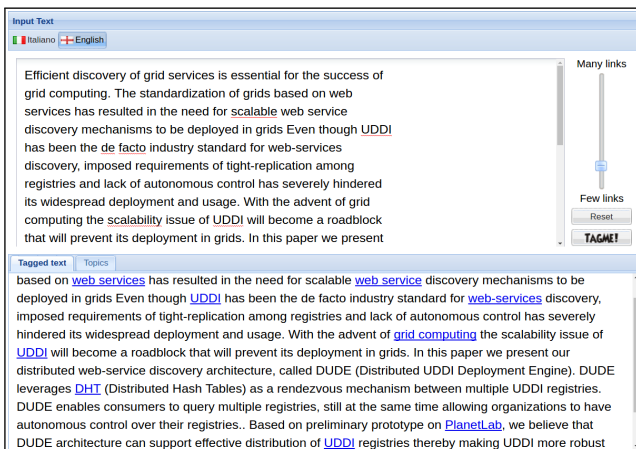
Input Text

Italiano English

Efficient discovery of grid services is essential for the success of grid computing. The standardization of grids based on web services has resulted in the need for scalable web service discovery mechanisms to be deployed in grids Even though UDDI has been the de facto industry standard for web-services discovery, imposed requirements of tight-replication among registries and lack of autonomous control has severely hindered its widespread deployment and usage. With the advent of grid computing the scalability issue of UDDI will become a roadblock that will prevent its deployment in grids. In this paper we present

Many links

Few links

Reset

TAGME!

Tagged text

Topics

based on web services has resulted in the need for scalable web service discovery mechanisms to be deployed in grids Even though UDDI has been the de facto industry standard for web-services discovery, imposed requirements of tight-replication among registries and lack of autonomous control has severely hindered its widespread deployment and usage. With the advent of grid computing the scalability issue of UDDI will become a roadblock that will prevent its deployment in grids. In this paper we present our distributed web-service discovery architecture, called DUDE (Distributed UDDI Deployment Engine). DUDE leverages DHT (Distributed Hash Tables) as a rendezvous mechanism between multiple UDDI registries. DUDE enables consumers to query multiple registries, still at the same time allowing organizations to have autonomous control over their registries.. Based on preliminary prototype on PlanetLab, we believe that DUDE architecture can support effective distribution of UDDI registries thereby making UDDI more robust